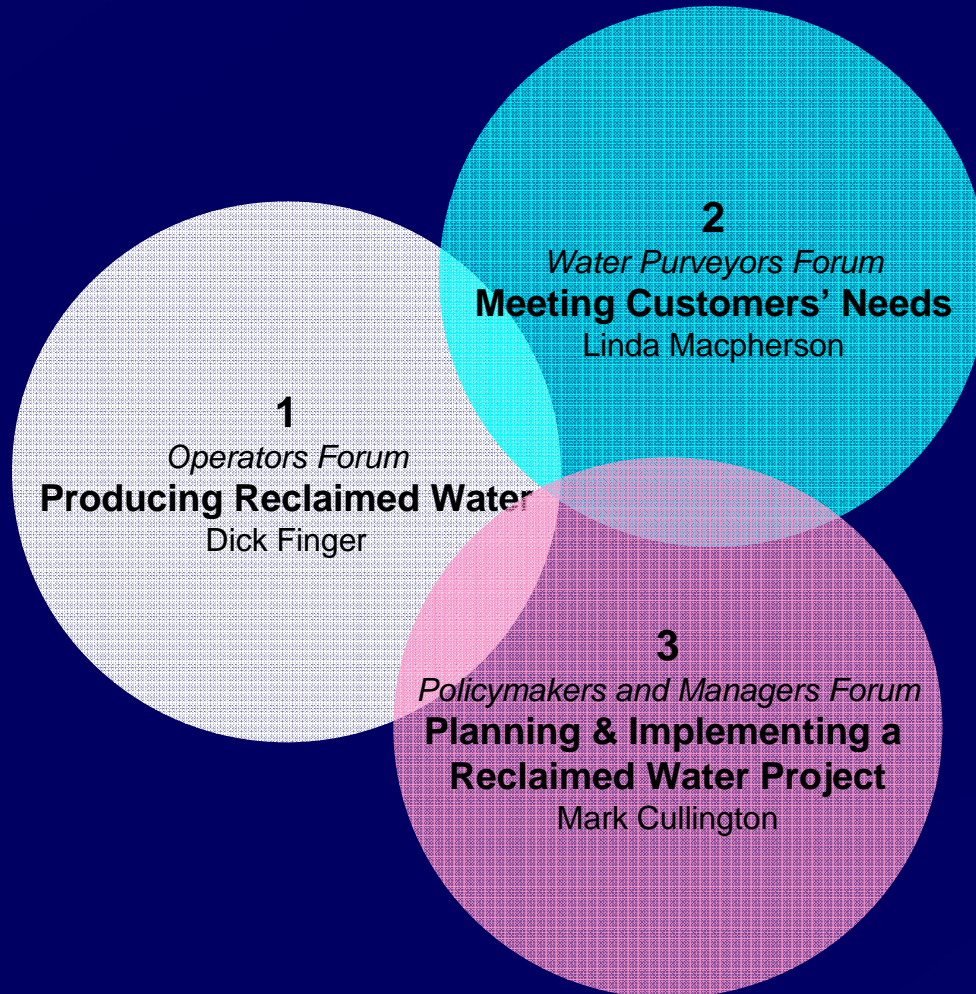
2
Water Purveyors Forum
Meeting Customers' Needs
Linda Macpherson

1
Operators Forum
Producing Reclaimed Water
Dick Finger

3
Policymakers and Managers Forum
Planning & Implementing a Reclaimed Water Project
Mark Cullington